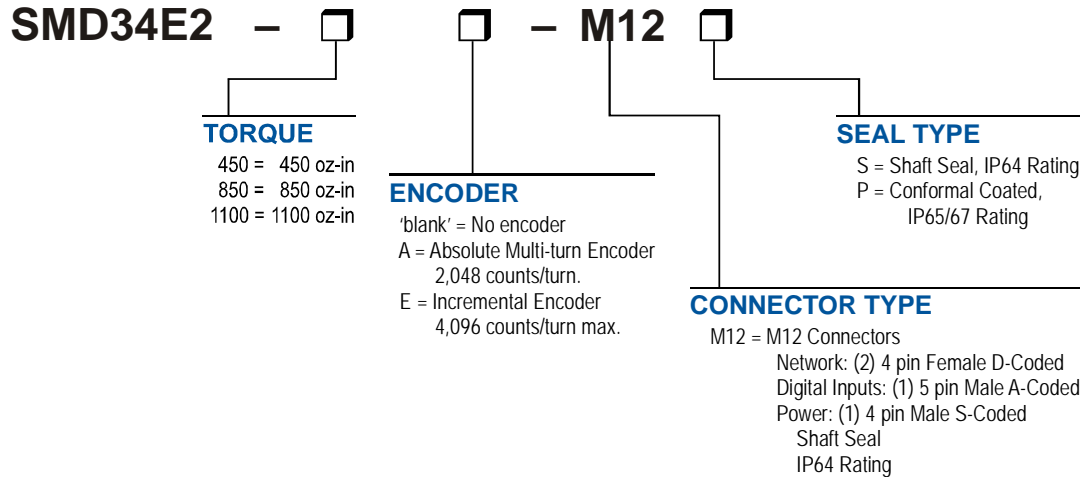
SMD34E2 – ☐ ☐ – M12 ☐

TORQUE
450 = 450 oz-in
850 = 850 oz-in
1100 = 1100 oz-in

ENCODER
'blank' = No encoder
A = Absolute Multi-turn Encoder
2,048 counts/turn.
E = Incremental Encoder
4,096 counts/turn max.

SEAL TYPE
S = Shaft Seal, IP64 Rating
P = Conformal Coated,
IP65/67 Rating

CONNECTOR TYPE
M12 = M12 Connectors
Network: (2) 4 pin Female D-Coded
Digital Inputs: (1) 5 pin Male A-Coded
Power: (1) 4 pin Male S-Coded
Shaft Seal
IP64 Rating